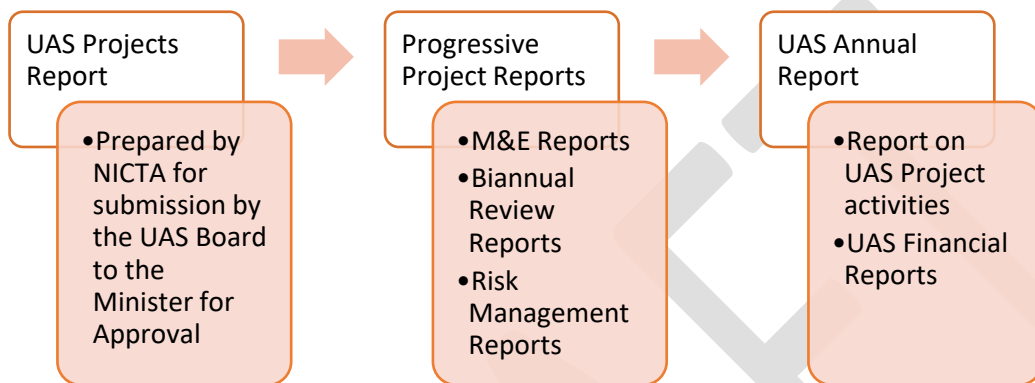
UAS Projects Report

•Prepared by NICTA for submission by the UAS Board to the Minister for Approval

Progressive Project Reports

•M&E Reports
•Biannual Review Reports
•Risk Management Reports

UAS Annual Report

•Report on UAS Project activities
•UAS Financial Reports